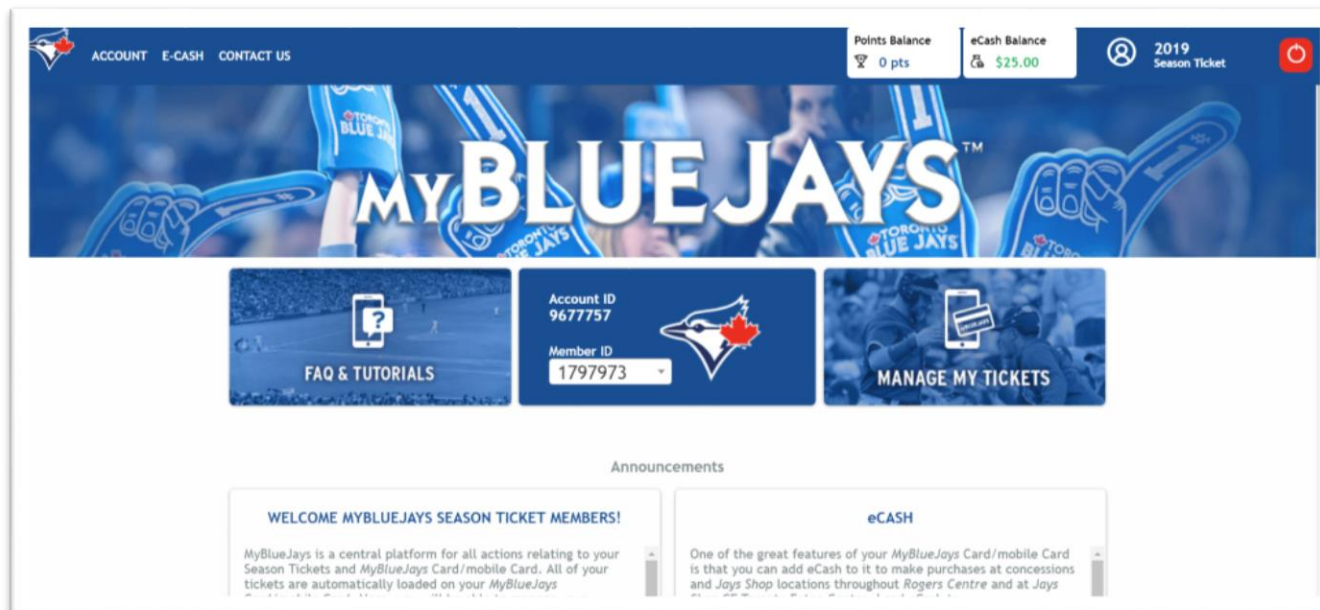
ACCOUNT E-CASH CONTACT US

Points Balance
0 pts

eCash Balance
$25.00

2019
Season Ticket

TORONTO BLUE JAYS

MYBLUEJAYS™

TORONTO BLUE JAYS

TORONTO BLUE JAYS

FAQ & TUTORIALS

Account ID
9677757

Member ID
1797973

MANAGE MY TICKETS

Announcements

WELCOME MYBLUEJAYS SEASON TICKET MEMBERS!

MyBlueJays is a central platform for all actions relating to your Season Tickets and *MyBlueJays* Card/mobile Card. All of your tickets are automatically loaded on your *MyBlueJays* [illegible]

eCASH

One of the great features of your *MyBlueJays* Card/mobile Card is that you can add eCash to it to make purchases at concessions and *Jays Shop* locations throughout *Rogers Centre* and at *Jays* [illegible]